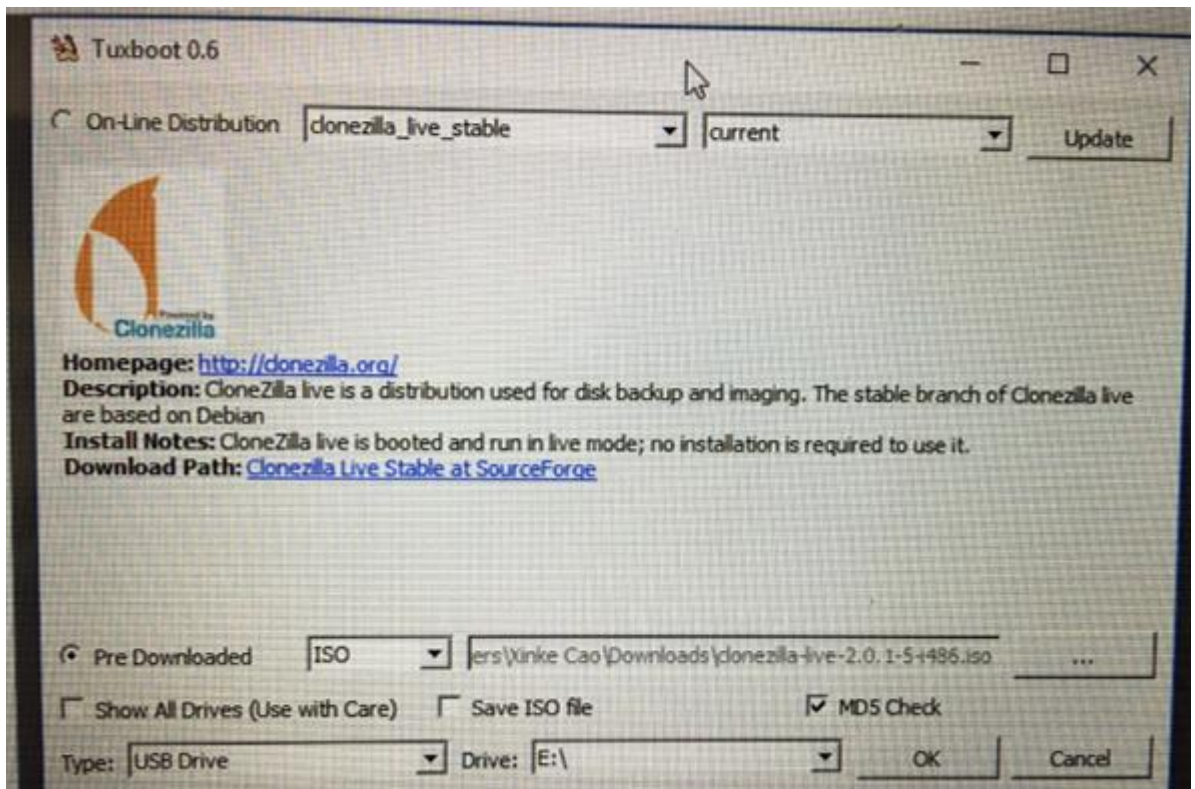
Tuxboot 0.6

On-Line Distribution clonezilla_live_stable current Update

Powered by
Clonezilla

**Homepage:** http://clonezilla.org/
**Description:** CloneZilla live is a distribution used for disk backup and imaging. The stable branch of Clonezilla live are based on Debian
**Install Notes:** CloneZilla live is booted and run in live mode; no installation is required to use it.
**Download Path:** Clonezilla Live Stable at SourceForge

Pre Downloaded ISO ers\Xinke Cao\Downloads\clonezilla-live-2.0.1-5-i486.iso ...

Show All Drives (Use with Care) Save ISO file MD5 Check

Type: USB Drive Drive: E:\ OK Cancel